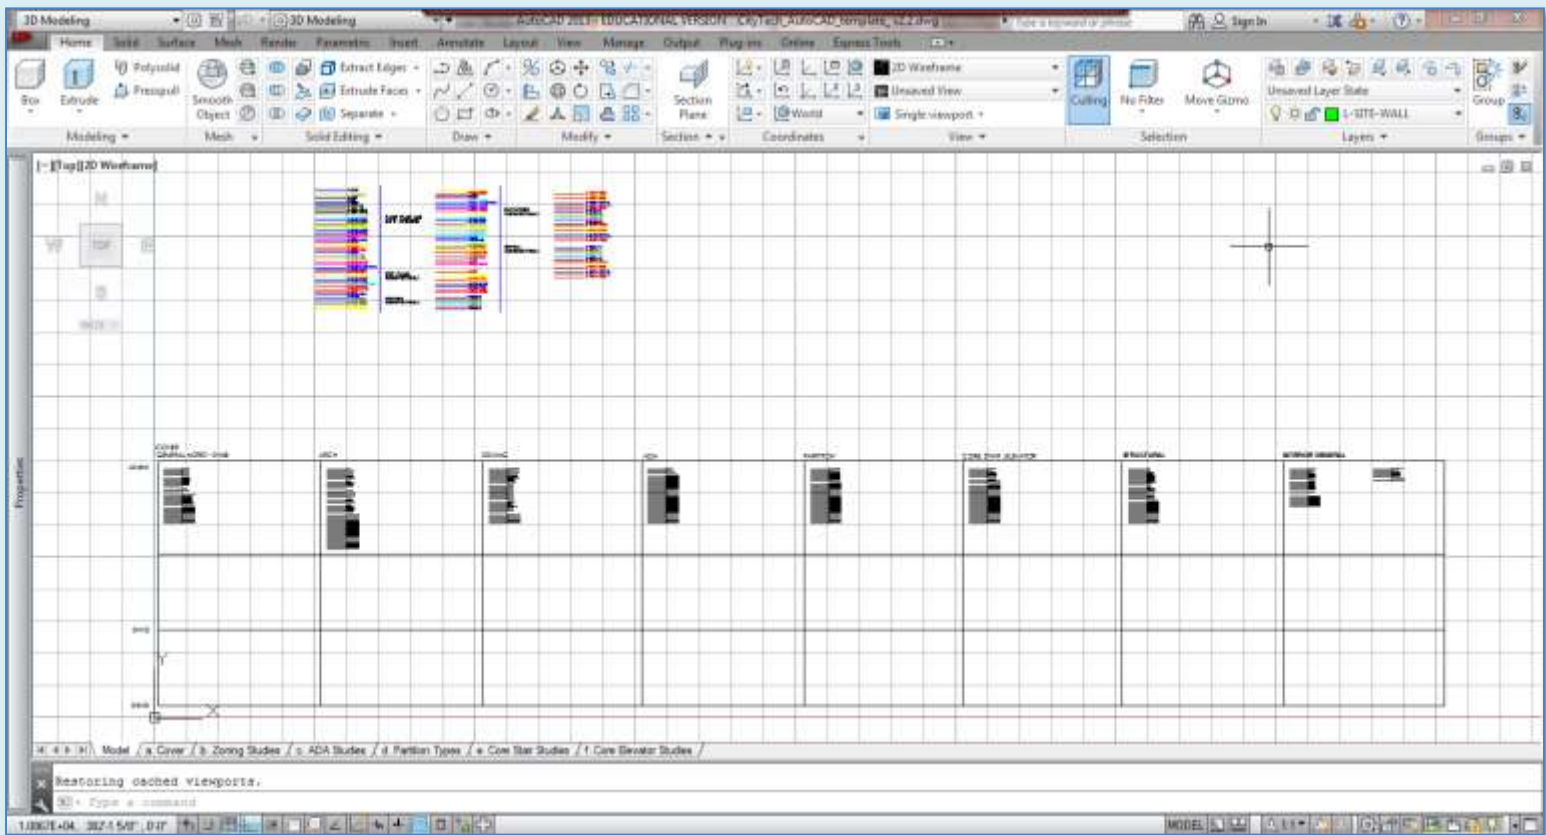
3D Modeling
3D Modeling
AutoCAD 2013 EDUCATIONAL VERSION CityTech_AutoCAD_template_v2.2.dwg
Type a keyword or phrase
Sign In
Home Solid Surface Mesh Render Parametric Insert Annotate Layout View Manage Output Plug-ins Online Express Tools
Box Extrude Polysolid Presspull Smooth Object Extract Edges Extrude Faces Separate Section Plane 2D Wireframe Unsaved View Single viewport World Culling No Filter Move Gizmo Unsaved Layer State L-SITE-WALL Group
Modeling Mesh Solid Editing Draw Modify Section Coordinates View Selection Layers Groups
[-][Top][2D Wireframe]
TOP
WCS
Properties
Model a Cover b Zoning Studies c ADA Studies d Partition Types e Core Stair Studies f Core Elevator Studies
Restoring cached viewports.
Type a command
MODEL